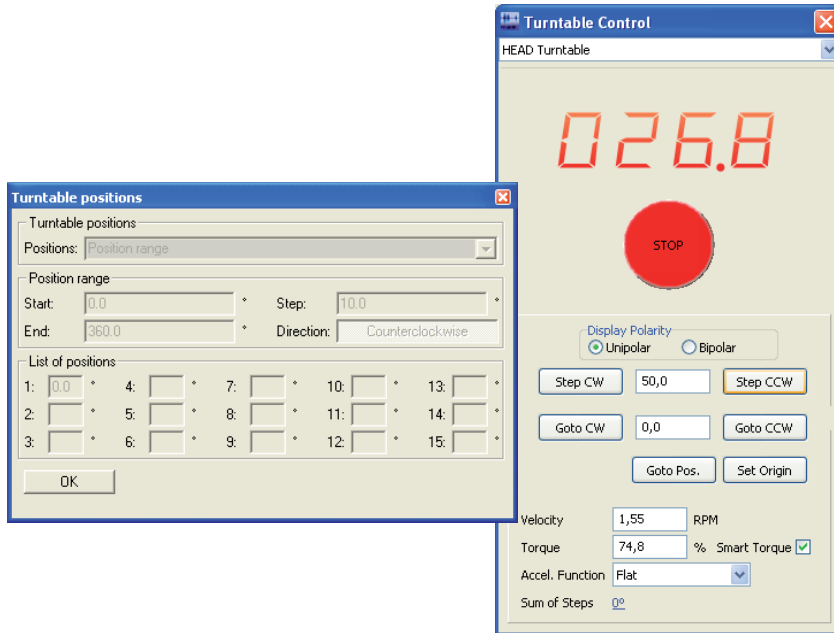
Turntable Control

HEAD Turntable

026.8

STOP

Display Polarity
Unipolar
Bipolar

Step CW
50,0
Step CCW

Goto CW
0,0
Goto CCW

Goto Pos.
Set Origin

Velocity 1,55 RPM
Torque 74,8 % Smart Torque
Accel. Function Flat
Sum of Steps 0°

Turntable positions

Turntable positions
Positions: Position range

Position range
Start: 0.0 ° Step: 10.0 °
End: 360.0 ° Direction: Counterclockwise

List of positions
1: 0.0 ° 4: ° 7: ° 10: ° 13: °
2: ° 5: ° 8: ° 11: ° 14: °
3: ° 6: ° 9: ° 12: ° 15: °

OK